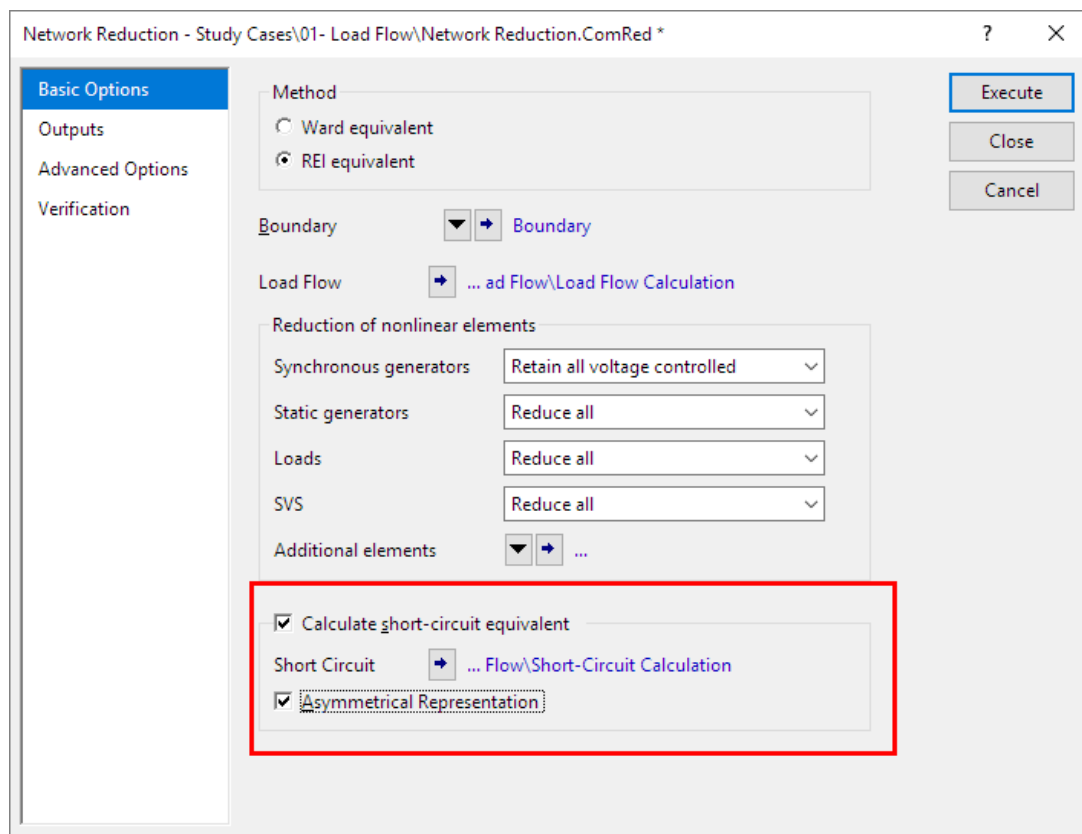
Network Reduction - Study Cases\01- Load Flow\Network Reduction.ComRed *

?

Basic Options
Outputs
Advanced Options
Verification

Method
Ward equivalent
REI equivalent

Boundary
Boundary

Load Flow
... ad Flow\Load Flow Calculation

Reduction of nonlinear elements

Synchronous generators
Retain all voltage controlled

Static generators
Reduce all

Loads
Reduce all

SVS
Reduce all

Additional elements
...

Calculate short-circuit equivalent

Short Circuit
... Flow\Short-Circuit Calculation

Asymmetrical Representation

Execute
Close
Cancel